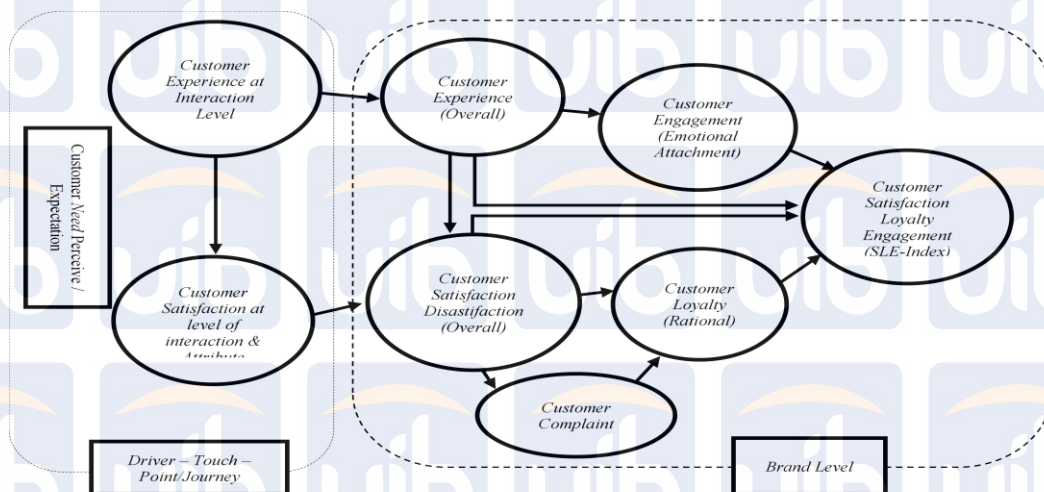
Customer Experience at Interaction Level

Customer Need Perceive / Expectation

Customer Satisfaction at level of interaction & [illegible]

Customer Experience (Overall)

Customer Engagement (Emotional Attachment)

Customer Satisfaction Loyalty Engagement (SLE-Index)

Customer Satisfaction Disastifaction (Overall)

Customer Loyalty (Rational)

Customer Complaint

Driver – Touch – Point/Journey

Brand Level